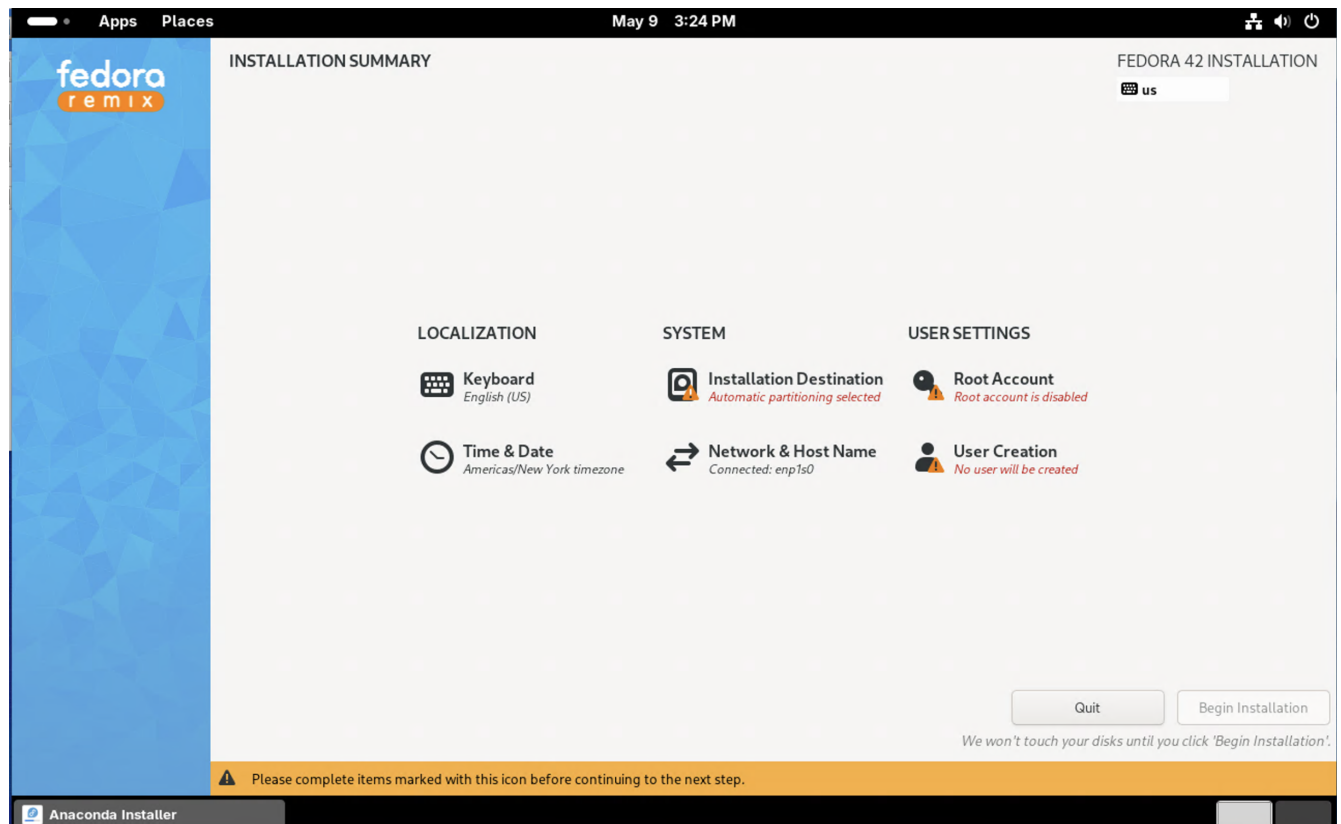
Apps Places May 9 3:24 PM

fedora remix

INSTALLATION SUMMARY

FEDORA 42 INSTALLATION
us

LOCALIZATION

Keyboard
English (US)

Time & Date
Americas/New York timezone

SYSTEM

Installation Destination
Automatic partitioning selected

Network & Host Name
Connected: enp1s0

USER SETTINGS

Root Account
Root account is disabled

User Creation
No user will be created

Quit

Begin Installation

We won't touch your disks until you click 'Begin Installation'.

Please complete items marked with this icon before continuing to the next step.

Anaconda Installer